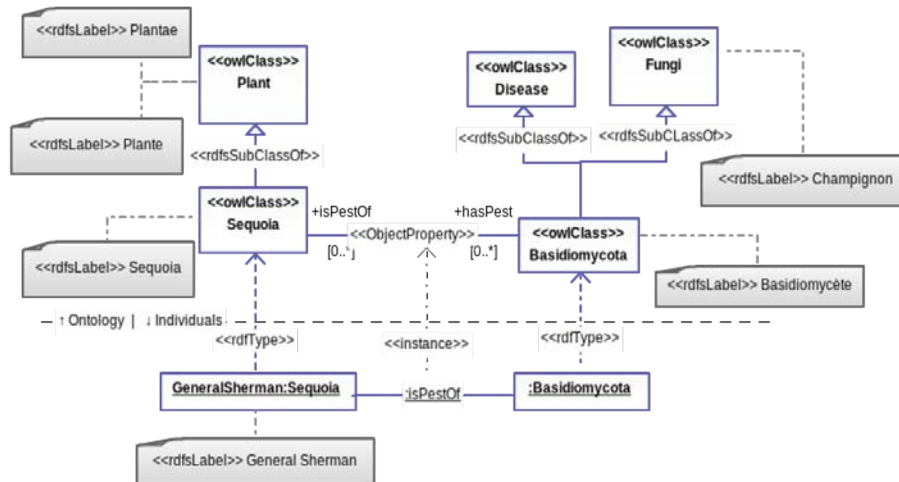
<<rdfsLabel>> Plantae

<<owlClass>>
Plant

<<rdfsLabel>> Plante

<<rdfsSubClassOf>>

<<owlClass>>
Disease

<<owlClass>>
Fungi

<<rdfsSubClassOf>>

<<rdfsSubCLassOf>>

<<rdfsLabel>> Champignon

<<owlClass>>
Sequoia

+isPestOf

+hasPest

<<ObjectProperty>>

[0..*]

[0..*]

<<owlClass>>
Basidiomycota

<<rdfsLabel>> Sequoia

<<rdfsLabel>> Basidiomycète

↑ Ontology | ↓ Individuals

<<rdfType>>

<<instance>>

<<rdfType>>

GeneralSherman:Sequoia

:isPestOf

:Basidiomycota

<<rdfsLabel>> General Sherman